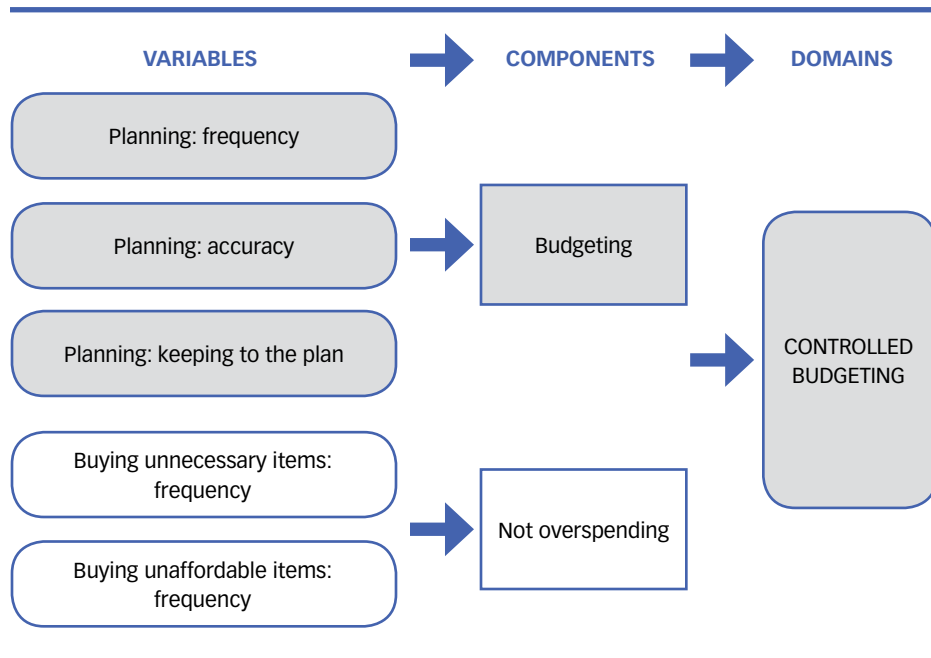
VARIABLES

COMPONENTS

DOMAINS

Planning: frequency

Planning: accuracy

Planning: keeping to the plan

Buying unnecessary items: frequency

Buying unaffordable items: frequency

Budgeting

Not overspending

CONTROLLED BUDGETING